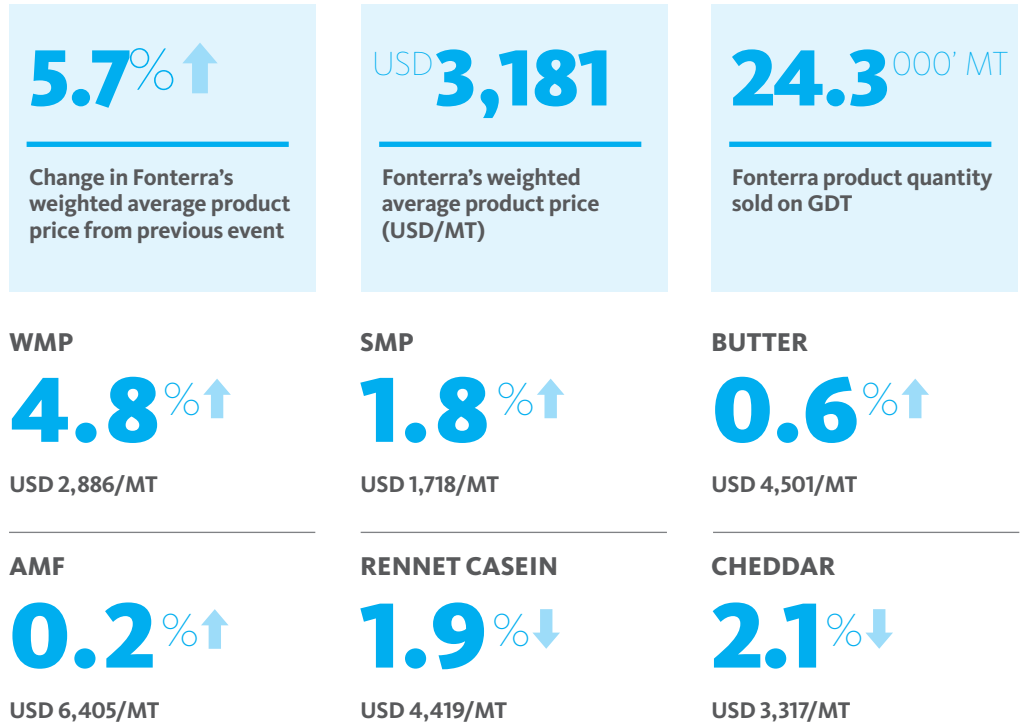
5.7%

Change in Fonterra's weighted average product price from previous event

USD3,181

Fonterra's weighted average product price (USD/MT)

24.3000' MT

Fonterra product quantity sold on GDT

WMP

4.8%

USD 2,886/MT

SMP

1.8%

USD 1,718/MT

BUTTER

0.6%

USD 4,501/MT

AMF

0.2%

USD 6,405/MT

RENNET CASEIN

1.9%

USD 4,419/MT

CHEDDAR

2.1%

USD 3,317/MT